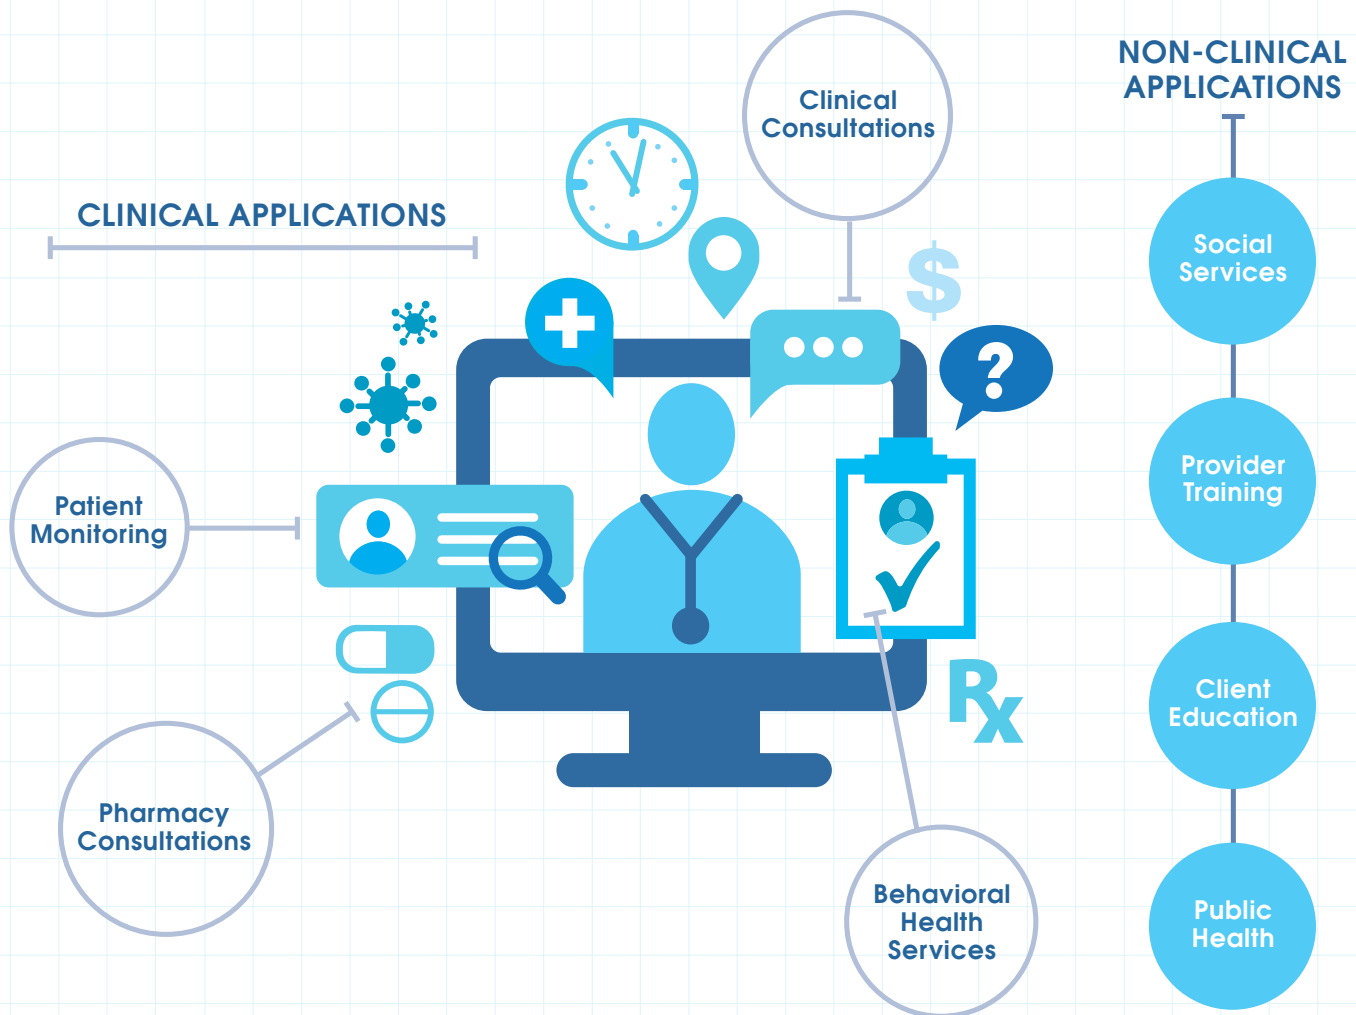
NON-CLINICAL APPLICATIONS

Clinical Consultations

CLINICAL APPLICATIONS

Social Services

Provider Training

Client Education

Public Health

Patient Monitoring

Pharmacy Consultations

Behavioral Health Services

$

?

Rx